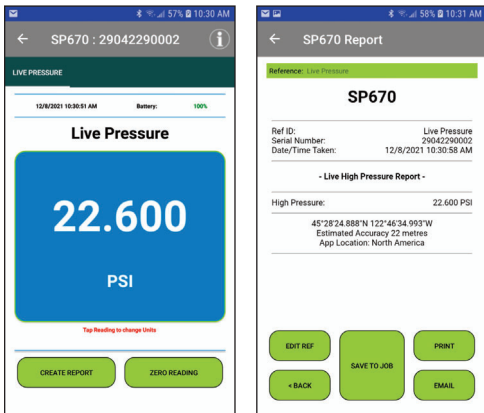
57% 10:30 AM

SP670 : 29042290002

LIVE PRESSURE

12/8/2021 10:30:51 AM Battery: 100%

Live Pressure

22.600

PSI

Tap Reading to change Units

CREATE REPORT

ZERO READING

58% 10:31 AM

SP670 Report

Reference: Live Pressure

SP670

Ref ID: Live Pressure
Serial Number: 29042290002
Date/Time Taken: 12/8/2021 10:30:58 AM

- Live High Pressure Report -

High Pressure: 22.600 PSI

45°28'24.888"N 122°46'34.993"W
Estimated Accuracy 22 metres
App Location: North America

EDIT REF

SAVE TO JOB

PRINT

< BACK

EMAIL